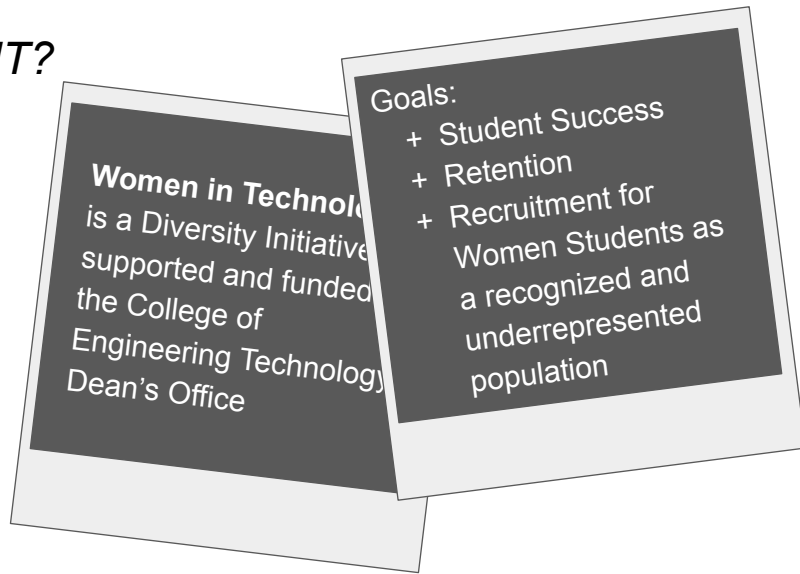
IT?

Women in Technolo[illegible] is a Diversity Initiative supported and funded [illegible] the College of Engineering Technology Dean's Office

Goals:
+ Student Success
+ Retention
+ Recruitment for Women Students as a recognized and underrepresented population